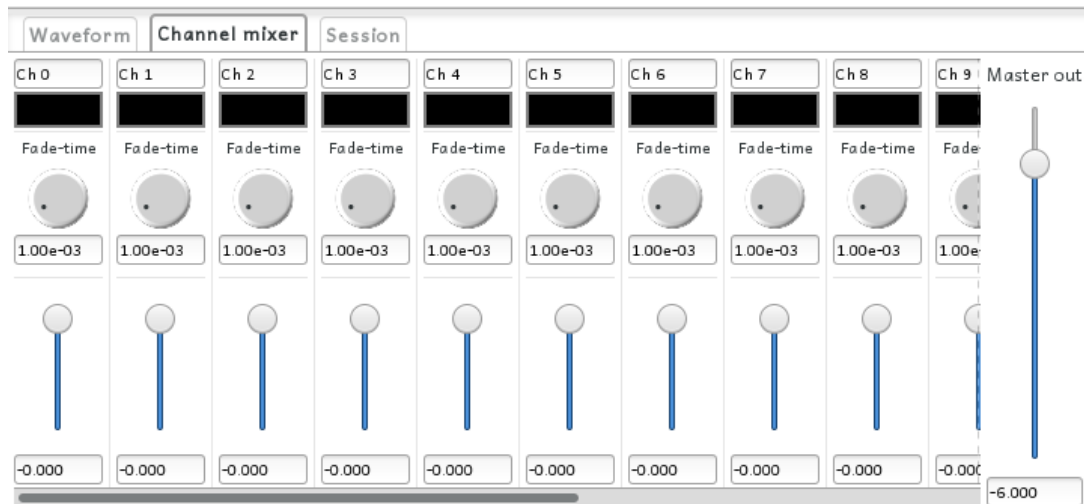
Waveform | Channel mixer | Session

| Ch 0 | Ch 1 | Ch 2 | Ch 3 | Ch 4 | Ch 5 | Ch 6 | Ch 7 | Ch 8 | Ch 9 |
|---|---|---|---|---|---|---|---|---|---|
| Fade-time | Fade-time | Fade-time | Fade-time | Fade-time | Fade-time | Fade-time | Fade-time | Fade-time | Fade- |
| 1.00e-03 | 1.00e-03 | 1.00e-03 | 1.00e-03 | 1.00e-03 | 1.00e-03 | 1.00e-03 | 1.00e-03 | 1.00e-03 | 1.00e |
| -0.000 | -0.000 | -0.000 | -0.000 | -0.000 | -0.000 | -0.000 | -0.000 | -0.000 | -0.000 |

Master out
-6.000